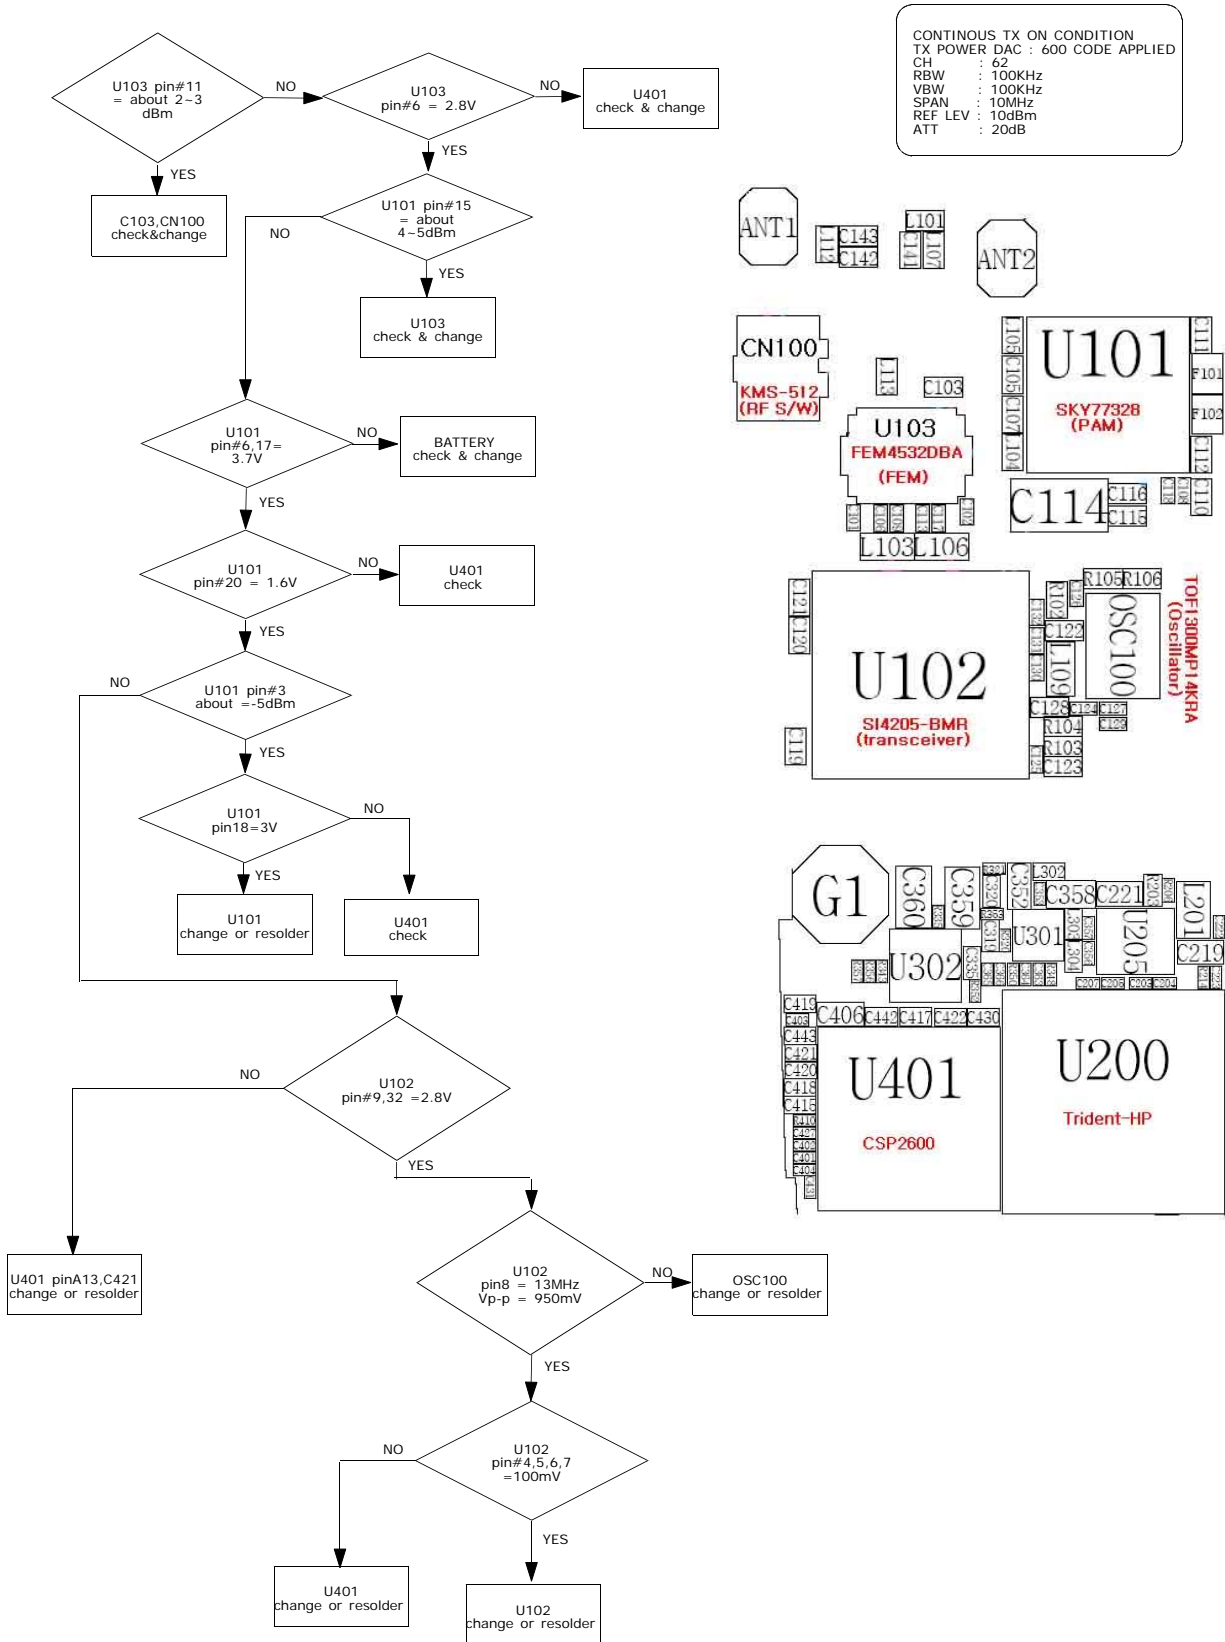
CONTINOUS TX ON CONDITION
TX POWER DAC : 600 CODE APPLIED
CH : 62
RBW : 100KHz
VBW : 100KHz
SPAN : 10MHz
REF LEV : 10dBm
ATT : 20dB

U103 pin#11 = about 2~3 dBm
NO
U103 pin#6 = 2.8V
NO
U401 check & change
YES
C103,CN100 check&change
YES
U101 pin#15 = about 4~5dBm
NO
YES
U103 check & change
U101 pin#6,17= 3.7V
NO
BATTERY check & change
YES
U101 pin#20 = 1.6V
NO
U401 check
YES
NO
U101 pin#3 about =-5dBm
YES
U101 pin18=3V
NO
YES
U101 change or resolder
U401 check
U102 pin#9,32 =2.8V
NO
YES
U401 pinA13,C421 change or resolder
U102 pin8 = 13MHz Vp-p = 950mV
NO
OSC100 change or resolder
YES
U102 pin#4,5,6,7 =100mV
NO
YES
U401 change or resolder
U102 change or resolder

ANT1
C143
C142
L101
ANT2
CN100
KMS-512 (RF S/W)
L113
C103
U103
FEM4532DBA (FEM)
U101
SKY77328 (PAM)
F101
F102
C114
C116
C115
L103
L106
U102
SI4205-BMR (transceiver)
R105
R106
R102
C122
L109
OSC100
TOF1300MP14KRA (Oscillator)
C128
R104
R103
C123
C121
C120
C119
G1
C360
C359
C352
L302
C358
C221
U301
U205
L201
C219
U302
C419
C406
C442
C417
C422
C430
C443
C421
C420
C418
C415
U401
CSP2600
U200
Trident-HP